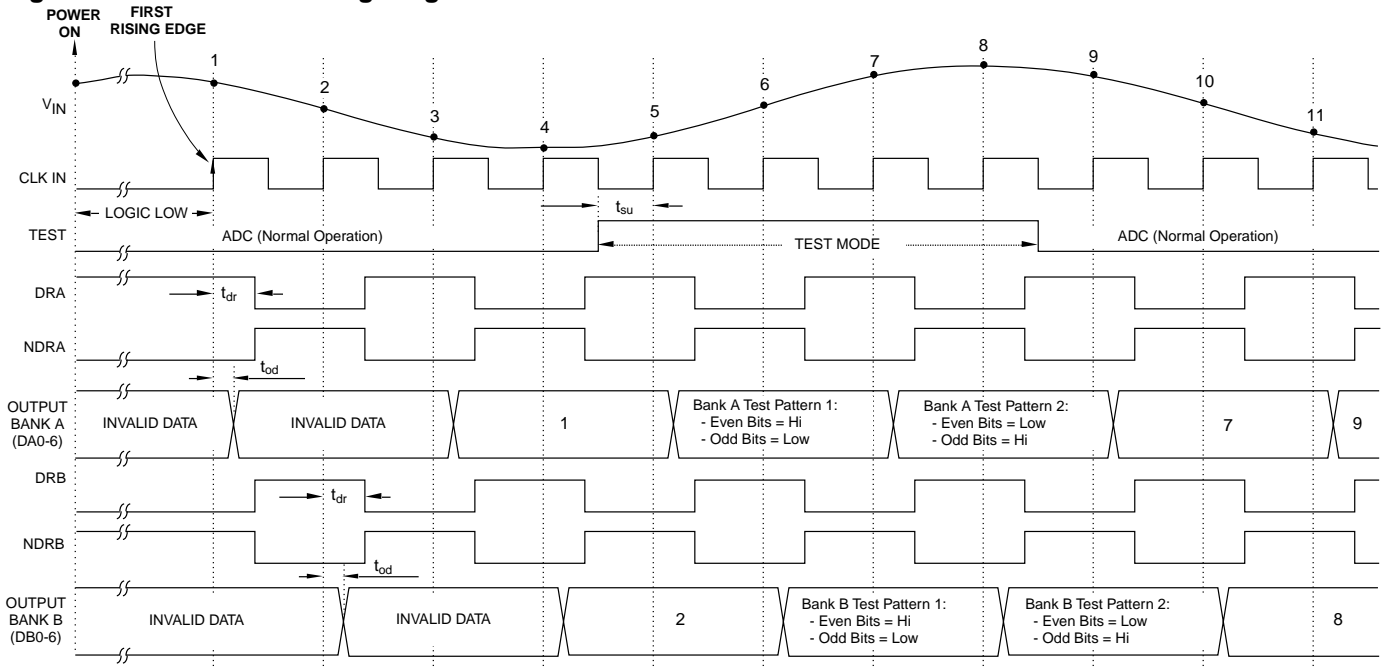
POWER ON

FIRST RISING EDGE

1 2 3 4 5 6 7 8 9 10 11

$V_{IN}$

CLK IN

LOGIC LOW

$t_{su}$

TEST

ADC (Normal Operation)

TEST MODE

ADC (Normal Operation)

DRA

$t_{dr}$

NDRA

$t_{od}$

OUTPUT BANK A (DA0-6)

INVALID DATA

INVALID DATA

1

Bank A Test Pattern 1:
- Even Bits = Hi
- Odd Bits = Low

Bank A Test Pattern 2:
- Even Bits = Low
- Odd Bits = Hi

7

9

DRB

$t_{dr}$

NDRB

$t_{od}$

OUTPUT BANK B (DB0-6)

INVALID DATA

INVALID DATA

2

Bank B Test Pattern 1:
- Even Bits = Hi
- Odd Bits = Low

Bank B Test Pattern 2:
- Even Bits = Low
- Odd Bits = Hi

8